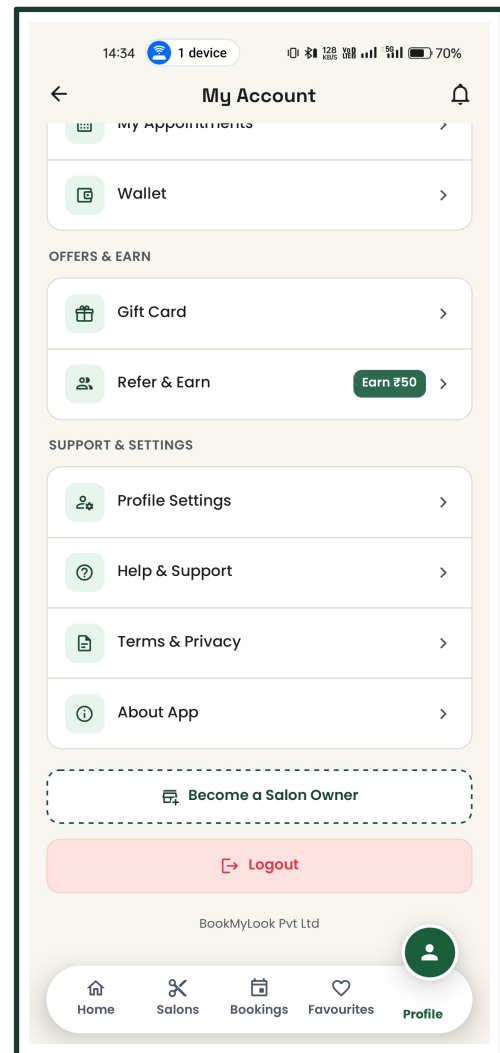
14:34 1 device
128 KB/S 70%

My Account

My Appointments

Wallet

OFFERS & EARN

Gift Card

Refer & Earn
Earn ₹50

SUPPORT & SETTINGS

Profile Settings

Help & Support

Terms & Privacy

About App

Become a Salon Owner

Logout

BookMyLook Pvt Ltd

Home
Salons
Bookings
Favourites
Profile